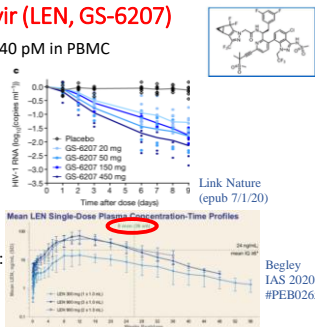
vir (LEN, GS-6207)

40 pM in PBMC

c

Placebo
GS-6207 20 mg
GS-6207 50 mg
GS-6207 150 mg
GS-6207 450 mg

HIV-1 RNA ($log_{10}$ copies ml$^{-1}$)

0.0
-0.5
-1.0
-1.5
-2.0
-2.5
-3.0
-3.5

0 1 2 3 4 5 6 7 8 9

Time after dose (days)

Link Nature (epub 7/1/20)

Mean LEN Single-Dose Plasma Concentration-Time Profiles

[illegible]

24 ng/mL

Begley
IAS 2020
#PEB026

LEN 300 mg
LEN 900 mg
LEN 900 mg